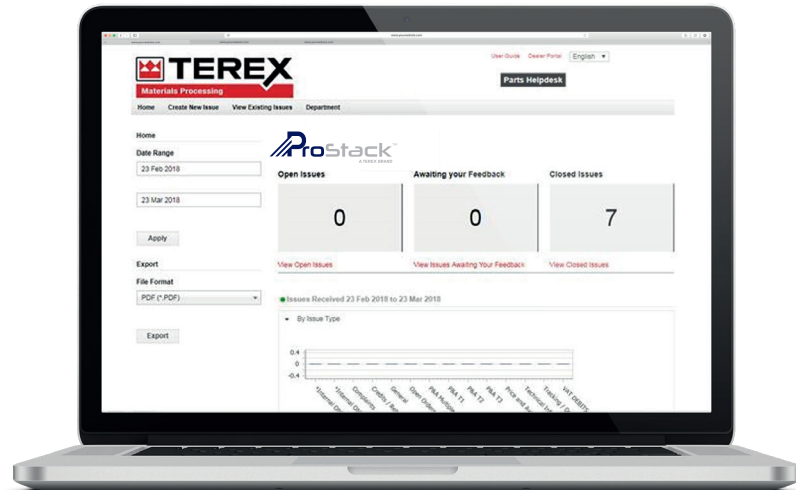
TEREX
Materials Processing

User Guide Dealer Portal English

Parts Helpdesk

Home Create New Issue View Existing Issues Department

Home
Date Range
23 Feb 2018
23 Mar 2018
Apply

Export
File Format
PDF (*.PDF)
Export

ProStack
A TEREX BRAND

Open Issues
0
View Open Issues

Awaiting your Feedback
0
View Issues Awaiting Your Feedback

Closed Issues
7
View Closed Issues

Issues Received 23 Feb 2018 to 23 Mar 2018

By Issue Type

0.4
0
-0.4

*Internal Or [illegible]
*Internal Or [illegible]
Complaints
Credits / Re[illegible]
General
Open Orders
P&A Multiple
P&A T1
P&A T2
P&A T3
Price and Av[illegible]
Technical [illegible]
Tracking / O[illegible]
VAT DEBITS